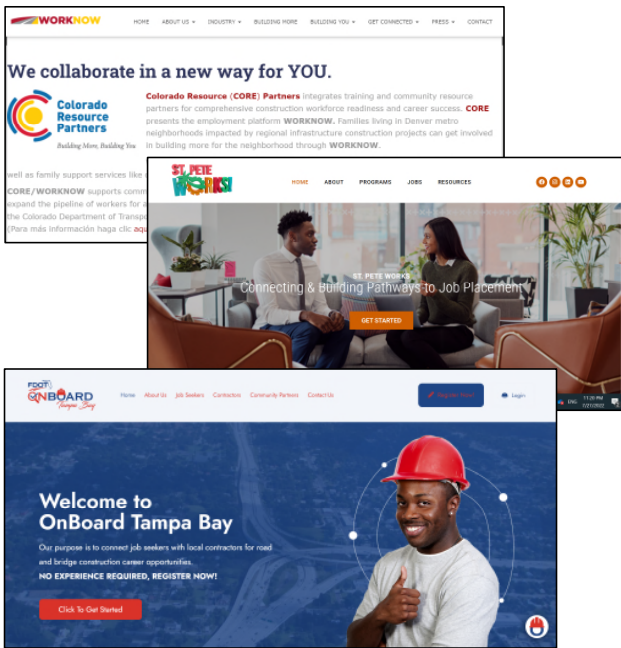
WORKNOW

HOME ABOUT US INDUSTRY BUILDING MORE BUILDING YOU GET CONNECTED PRESS CONTACT

We collaborate in a new way for YOU.

Colorado Resource Partners
Building More, Building You

Colorado Resource (CORE) Partners integrates training and community resource partners for comprehensive construction workforce readiness and career success. CORE presents the employment platform WORKNOW. Families living in Denver metro neighborhoods impacted by regional infrastructure construction projects can get involved in building more for the neighborhood through WORKNOW.

well as family support services like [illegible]
CORE/WORKNOW supports comm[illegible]
expand the pipeline of workers for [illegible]
the Colorado Department of Transp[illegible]
(Para más información haga clic aqu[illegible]

ST. PETE WORKS!

HOME ABOUT PROGRAMS JOBS RESOURCES

ST. PETE WORKS
Connecting & Building Pathways to Job Placement

GET STARTED

FDOT OnBoard Tampa Bay

Home About Us Job Seekers Contractors Community Partners Contact Us

Register Now Login

Welcome to OnBoard Tampa Bay

Our purpose is to connect job seekers with local contractors for road and bridge construction career opportunities.
NO EXPERIENCE REQUIRED, REGISTER NOW!

Click To Get Started